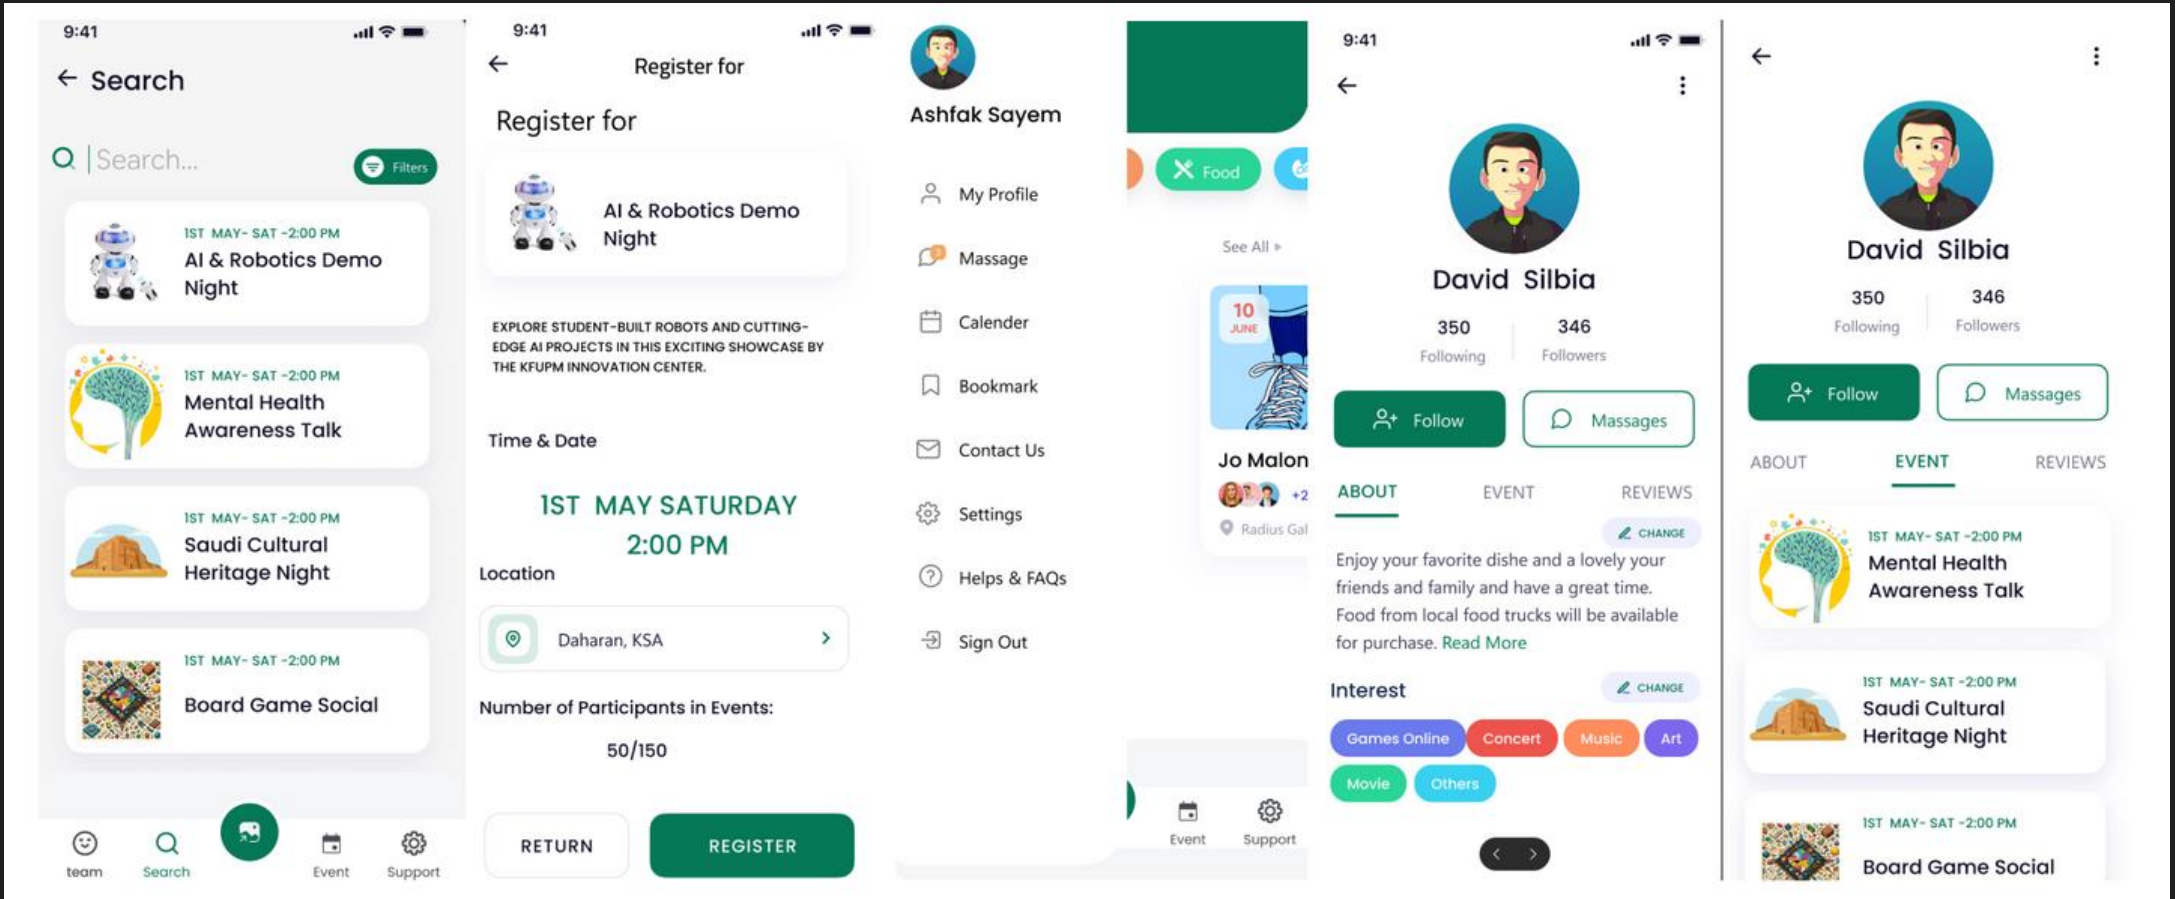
9:41

Search

Search...

Filters

1ST MAY- SAT -2:00 PM
AI & Robotics Demo Night

1ST MAY- SAT -2:00 PM
Mental Health Awareness Talk

1ST MAY- SAT -2:00 PM
Saudi Cultural Heritage Night

1ST MAY- SAT -2:00 PM
Board Game Social

team Search Event Support

9:41

Register for

Register for

AI & Robotics Demo Night

EXPLORE STUDENT-BUILT ROBOTS AND CUTTING-EDGE AI PROJECTS IN THIS EXCITING SHOWCASE BY THE KFUPM INNOVATION CENTER.

Time & Date

1ST MAY SATURDAY
2:00 PM

Location

Daharan, KSA

Number of Participants in Events:

50/150

RETURN

REGISTER

Ashfak Sayem

My Profile

Massage

Calender

Bookmark

Contact Us

Settings

Helps & FAQs

Sign Out

Food

See All

10 JUNE

Jo Malon

+2

Radius Gal

Event Support

9:41

David Silbia

350 Following

346 Followers

Follow

Massages

ABOUT EVENT REVIEWS

CHANGE

Enjoy your favorite dishe and a lovely your friends and family and have a great time. Food from local food trucks will be available for purchase. Read More

Interest

CHANGE

Games Online Concert Music Art Movie Others

David Silbia

350 Following

346 Followers

Follow

Massages

ABOUT EVENT REVIEWS

1ST MAY- SAT -2:00 PM
Mental Health Awareness Talk

1ST MAY- SAT -2:00 PM
Saudi Cultural Heritage Night

1ST MAY- SAT -2:00 PM
Board Game Social